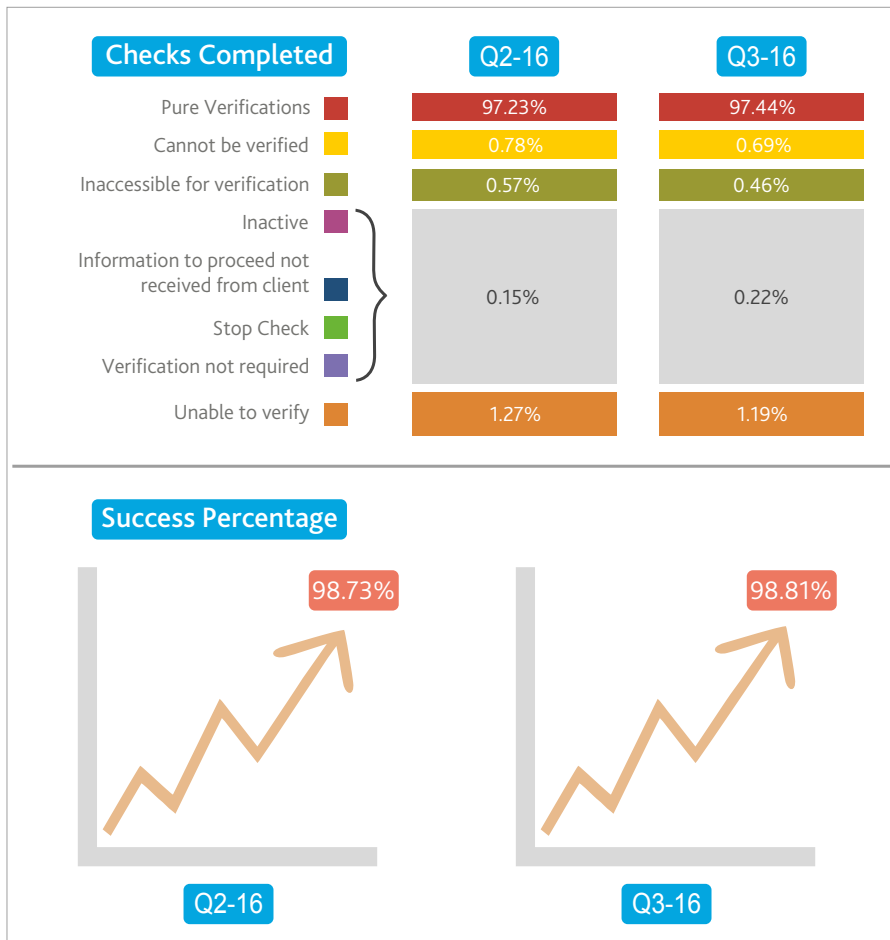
| Checks Completed | Q2-16 | Q3-16 |
|---|---|---|
| Pure Verifications | 97.23% | 97.44% |
| Cannot be verified | 0.78% | 0.69% |
| Inaccessible for verification | 0.57% | 0.46% |
| Inactive<br>Information to proceed not received from client<br>Stop Check<br>Verification not required | 0.15% | 0.22% |
| Unable to verify | 1.27% | 1.19% |

Success Percentage

98.73%

Q2-16

98.81%

Q3-16